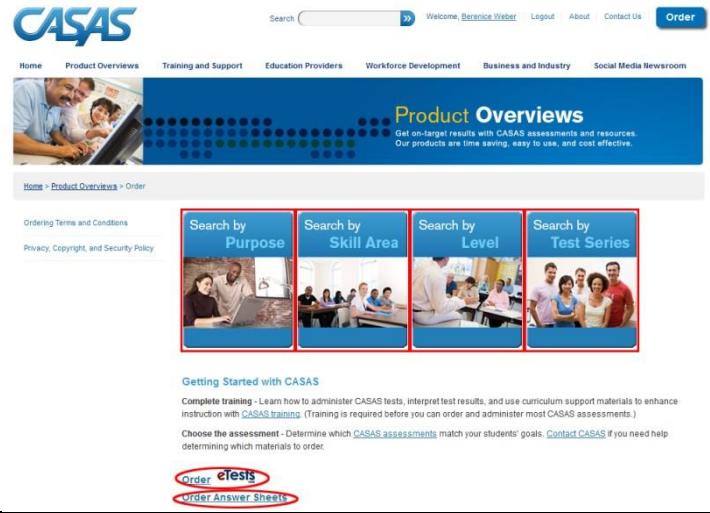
CASAS

Search »

Welcome, Berenice Weber | Logout | About | Contact Us

Order

Home Product Overviews Training and Support Education Providers Workforce Development Business and Industry Social Media Newsroom

Product Overviews

Get on-target results with CASAS assessments and resources. Our products are time saving, easy to use, and cost effective.

Home > Product Overviews > Order

Ordering Terms and Conditions

Privacy, Copyright, and Security Policy

Search by Purpose

Search by Skill Area

Search by Level

Search by Test Series

Getting Started with CASAS

Complete training - Learn how to administer CASAS tests, interpret test results, and use curriculum support materials to enhance instruction with CASAS training. (Training is required before you can order and administer most CASAS assessments.)

Choose the assessment - Determine which CASAS assessments match your students' goals. Contact CASAS if you need help determining which materials to order.

Order eTests

Order Answer Sheets